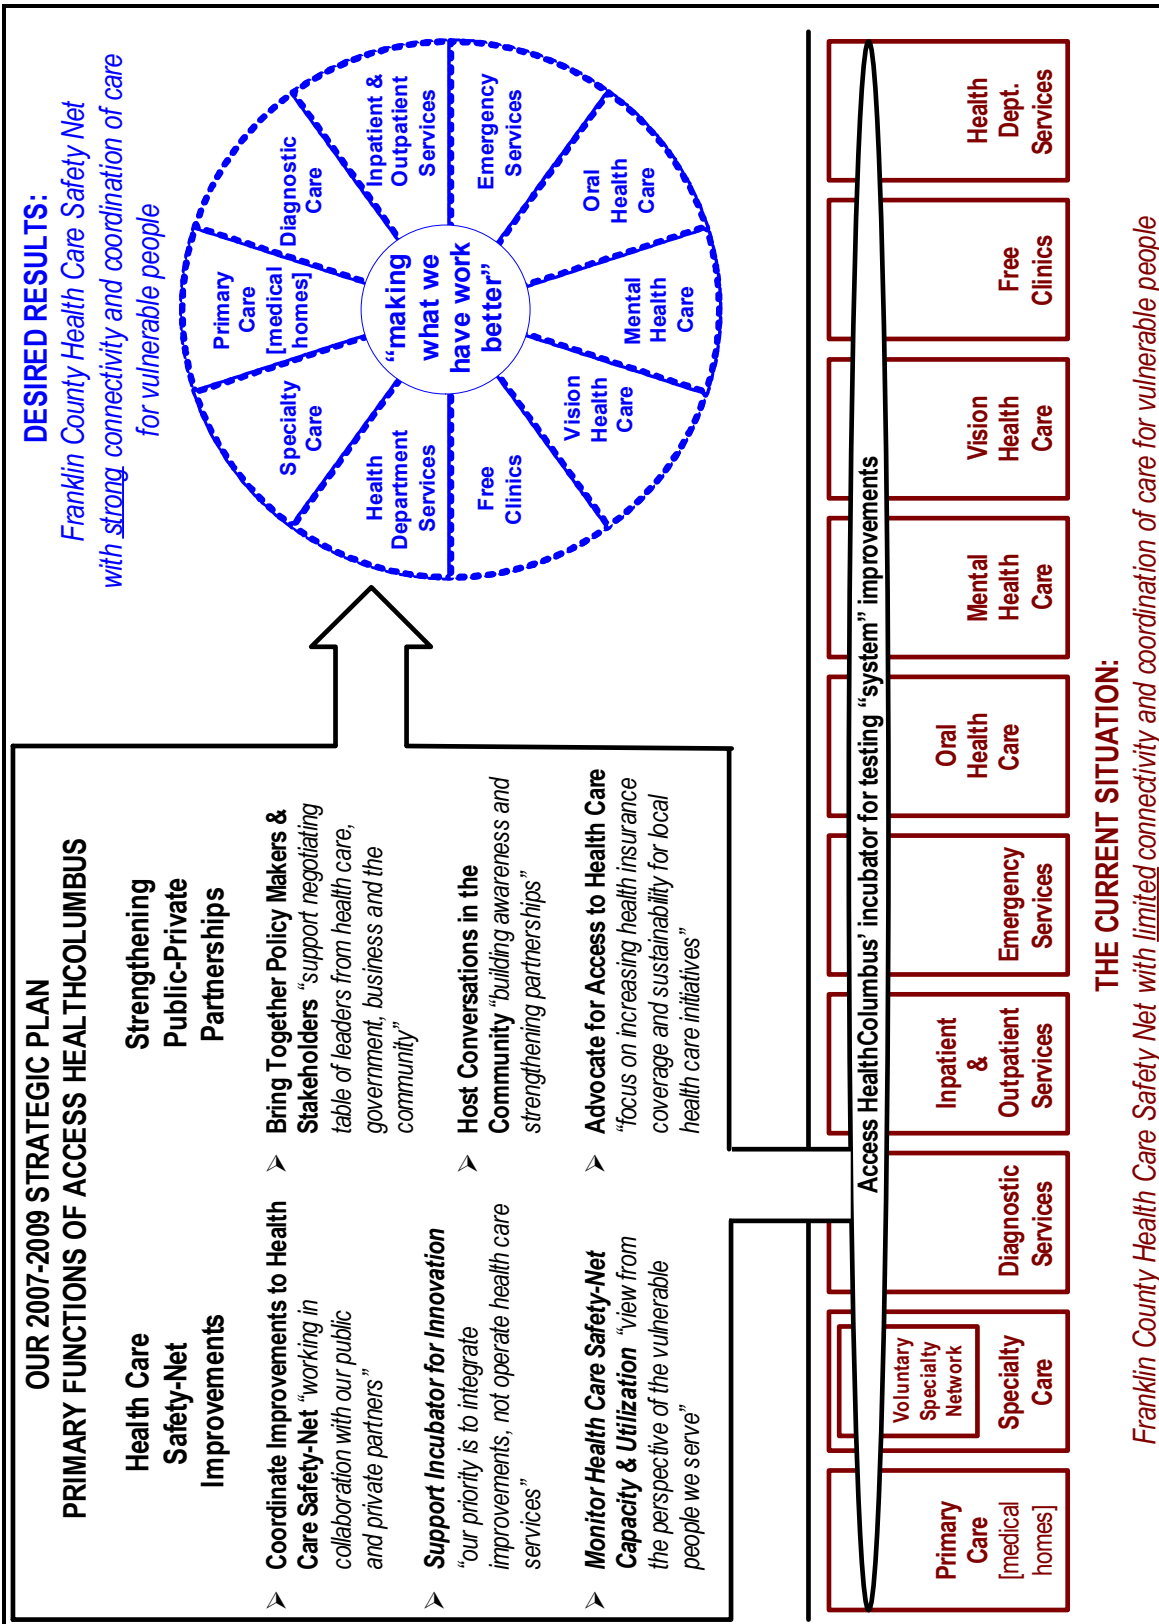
OUR 2007-2009 STRATEGIC PLAN
PRIMARY FUNCTIONS OF ACCESS HEALTHCOLUMBUS

Health Care Safety-Net Improvements

Strengthening Public-Private Partnerships

➢ Coordinate Improvements to Health Care Safety-Net "working in collaboration with our public and private partners"

➢ Support Incubator for Innovation "our priority is to integrate improvements, not operate health care services"

➢ Monitor Health Care Safety-Net Capacity & Utilization "view from the perspective of the vulnerable people we serve"

➢ Bring Together Policy Makers & Stakeholders "support negotiating table of leaders from health care, government, business and the community"

➢ Host Conversations in the Community "building awareness and strengthening partnerships"

➢ Advocate for Access to Health Care "focus on increasing health insurance coverage and sustainability for local health care initiatives"

DESIRED RESULTS:
Franklin County Health Care Safety Net with strong connectivity and coordination of care for vulnerable people

"making what we have work better"

Primary Care [medical homes]

Diagnostic Care

Inpatient & Outpatient Services

Emergency Services

Oral Health Care

Mental Health Care

Vision Health Care

Free Clinics

Health Department Services

Specialty Care

Access HealthColumbus' incubator for testing "system" improvements

Primary Care [medical homes]

Voluntary Specialty Network

Specialty Care

Diagnostic Services

Inpatient & Outpatient Services

Emergency Services

Oral Health Care

Mental Health Care

Vision Health Care

Free Clinics

Health Dept. Services

THE CURRENT SITUATION:
Franklin County Health Care Safety Net with limited connectivity and coordination of care for vulnerable people